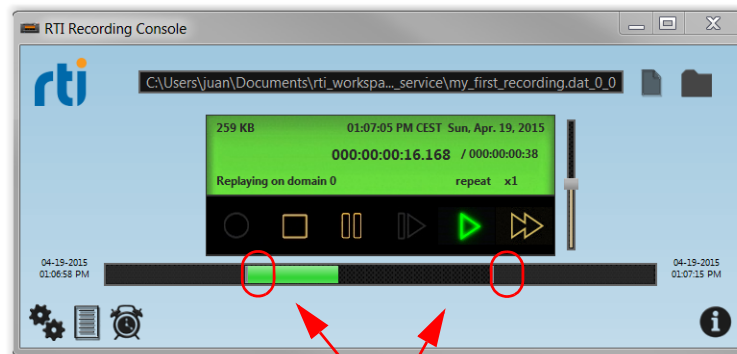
RTI Recording Console

rti

C:\Users\juan\Documents\rti_workspa..._service\my_first_recording.dat_0_0

259 KB

01:07:05 PM CEST Sun, Apr. 19, 2015

000:00:00:16.168 / 000:00:00:38

Replaying on domain 0

repeat x1

04-19-2015
01:06:58 PM

04-19-2015
01:07:15 PM